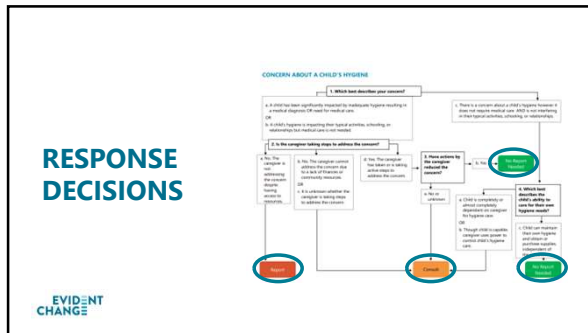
RESPONSE DECISIONS

CONCERN ABOUT A CHILD'S HYGIENE

1. Which best describes your concern?

a. A child has been significantly impacted by inadequate hygiene resulting in a medical diagnosis OR need for medical care.

OR

b. A child's hygiene is impacting their typical activities, schooling, or relationships but medical care is not needed.

c. There is a concern about a child's hygiene however it does not require medical care AND is not interfering in their typical activities, schooling, or relationships.

2. Is the caregiver taking steps to address the concern?

a. No. The caregiver is not addressing the concern despite having access to resources.

b. No. The caregiver cannot address the concern due to a lack of finances or community resources.

OR

c. It is unknown whether the caregiver is taking steps to address the concern.

d. Yes. The caregiver has taken or is taking active steps to address the concern.

3. Have actions by the caregiver reduced the concern?

a. Yes

b. No or unknown

No Report Needed

4. Which best describes the child's ability to care for their own hygiene needs?

a. Child is completely or almost completely dependent on caregiver for hygiene care.

OR

b. Though child is capable, caregiver uses power to control child's hygiene care.

c. Child can maintain their own hygiene and obtain or purchase supplies independent of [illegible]

Report

Consult

No Report Needed

EVIDENT CHANGE